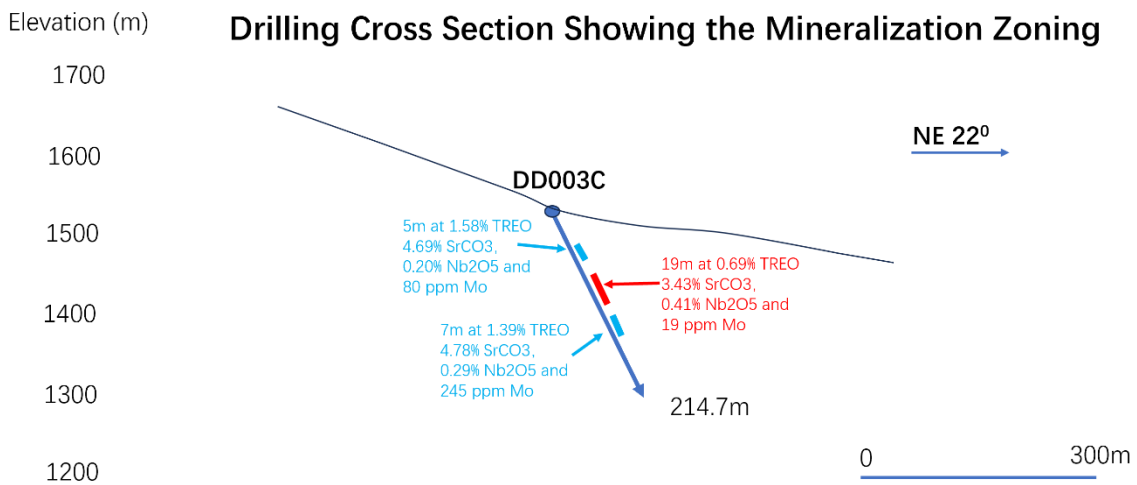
Elevation (m)

Drilling Cross Section Showing the Mineralization Zoning

1700

1600

1500

1400

1300

1200

NE $22^0$

DD003C

5m at 1.58% TREO
4.69% SrCO3,
0.20% Nb2O5 and
80 ppm Mo

19m at 0.69% TREO
3.43% SrCO3,
0.41% Nb2O5 and
19 ppm Mo

7m at 1.39% TREO
4.78% SrCO3,
0.29% Nb2O5 and
245 ppm Mo

214.7m

0

300m